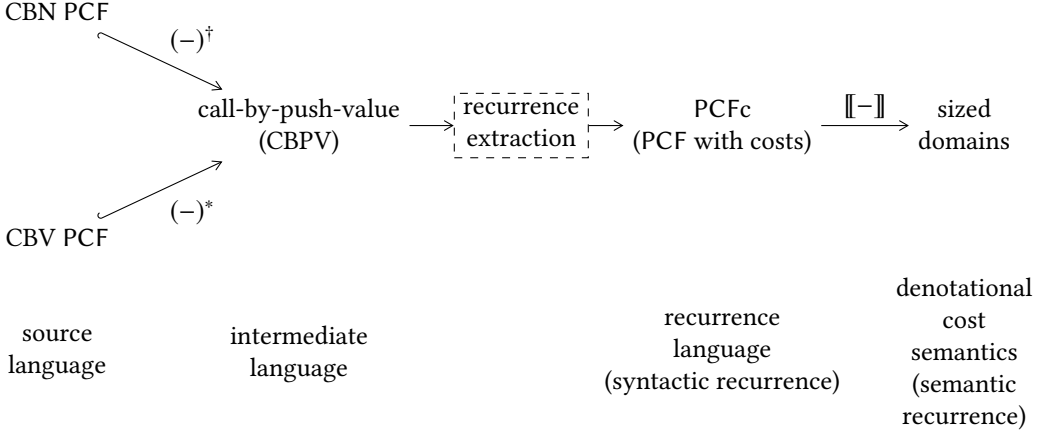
CBN PCF

$(-)^{\dagger}$

call-by-push-value (CBPV)

recurrence extraction

PCFc (PCF with costs)

$[\![-]\!]$

sized domains

CBV PCF

$(-)^{*}$

source language

intermediate language

recurrence language (syntactic recurrence)

denotational cost semantics (semantic recurrence)